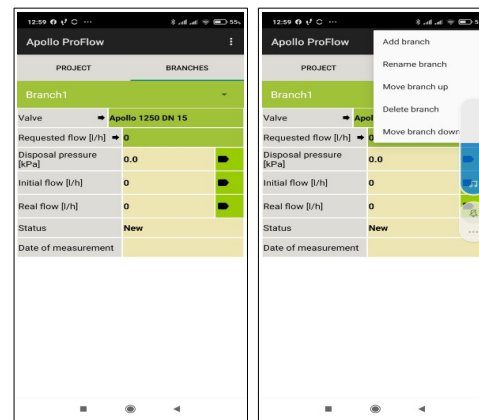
12:59 ⋯ 55%

Apollo ProFlow

PROJECT

BRANCHES

Branch1

| Valve | Apollo 1250 DN 15 |
|---|---|
| Requested flow [l/h] | 0 |
| Disposal pressure [kPa] | 0.0 |
| Initial flow [l/h] | 0 |
| Real flow [l/h] | 0 |
| Status | New |
| Date of measurement | |

12:59 ⋯

Apollo ProFlow

PROJECT

Branch1

Add branch

Rename branch

Move branch up

Delete branch

Move branch down

| Valve | Apo |
|---|---|
| Requested flow [l/h] | 0 |
| Disposal pressure [kPa] | 0.0 |
| Initial flow [l/h] | 0 |
| Real flow [l/h] | 0 |
| Status | New |
| Date of measurement | |